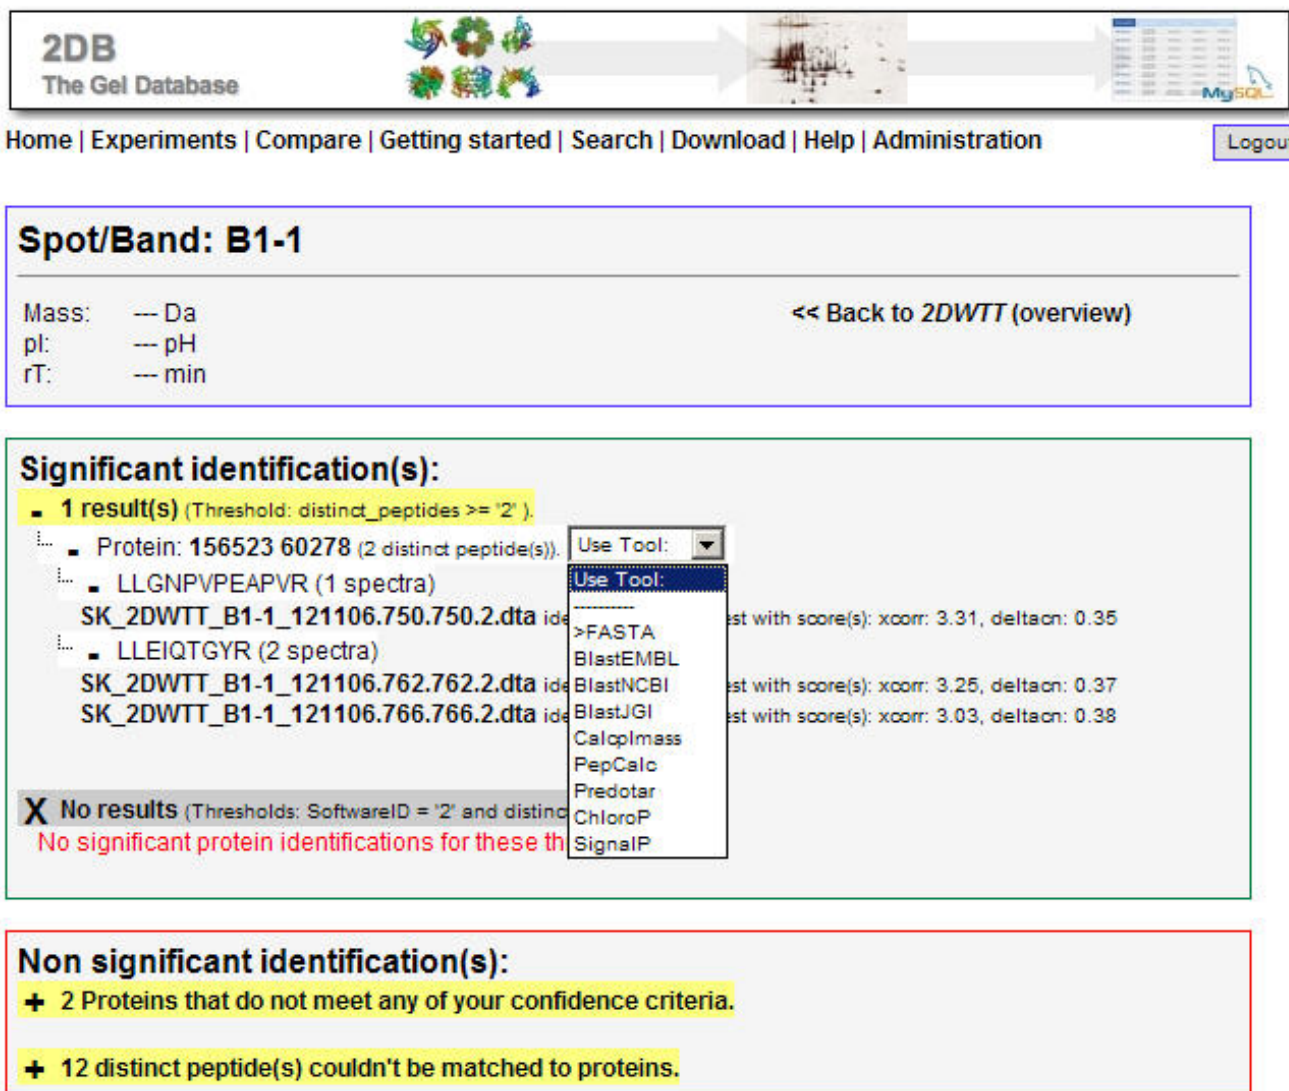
2DB
The Gel Database

MySQL

Home | Experiments | Compare | Getting started | Search | Download | Help | Administration

Logou

Spot/Band: B1-1

Mass: --- Da
pI: --- pH
rT: --- min

<< Back to *2DWTT* (overview)

Significant identification(s):

- 1 result(s) (Threshold: distinct_peptides >= '2' ).

- Protein: 156523 60278 (2 distinct peptide(s)). Use Tool:

- LLGNPVPEAPVR (1 spectra)

SK_2DWTT_B1-1_121106.750.750.2.dta ide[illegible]st with score(s): xcorr: 3.31, deltacn: 0.35

- LLEIQTGYR (2 spectra)

SK_2DWTT_B1-1_121106.762.762.2.dta ide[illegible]st with score(s): xcorr: 3.25, deltacn: 0.37

SK_2DWTT_B1-1_121106.766.766.2.dta ide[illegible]st with score(s): xcorr: 3.03, deltacn: 0.38

Use Tool:
----------
>FASTA
BlastEMBL
BlastNCBI
BlastJGI
CalcpImass
PepCalc
Predotar
ChloroP
SignalP

X No results (Thresholds: SoftwareID = '2' and distinc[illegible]

No significant protein identifications for these th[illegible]

Non significant identification(s):

+ 2 Proteins that do not meet any of your confidence criteria.

+ 12 distinct peptide(s) couldn't be matched to proteins.